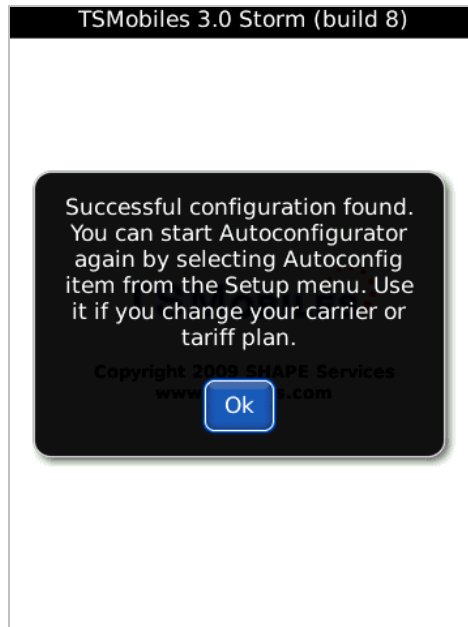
TSMobiles 3.0 Storm (build 8)

Successful configuration found. You can start Autoconfigurator again by selecting Autoconfig item from the Setup menu. Use it if you change your carrier or tariff plan.

Copyright 2009 SHAPE Services
www.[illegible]s.com

Ok